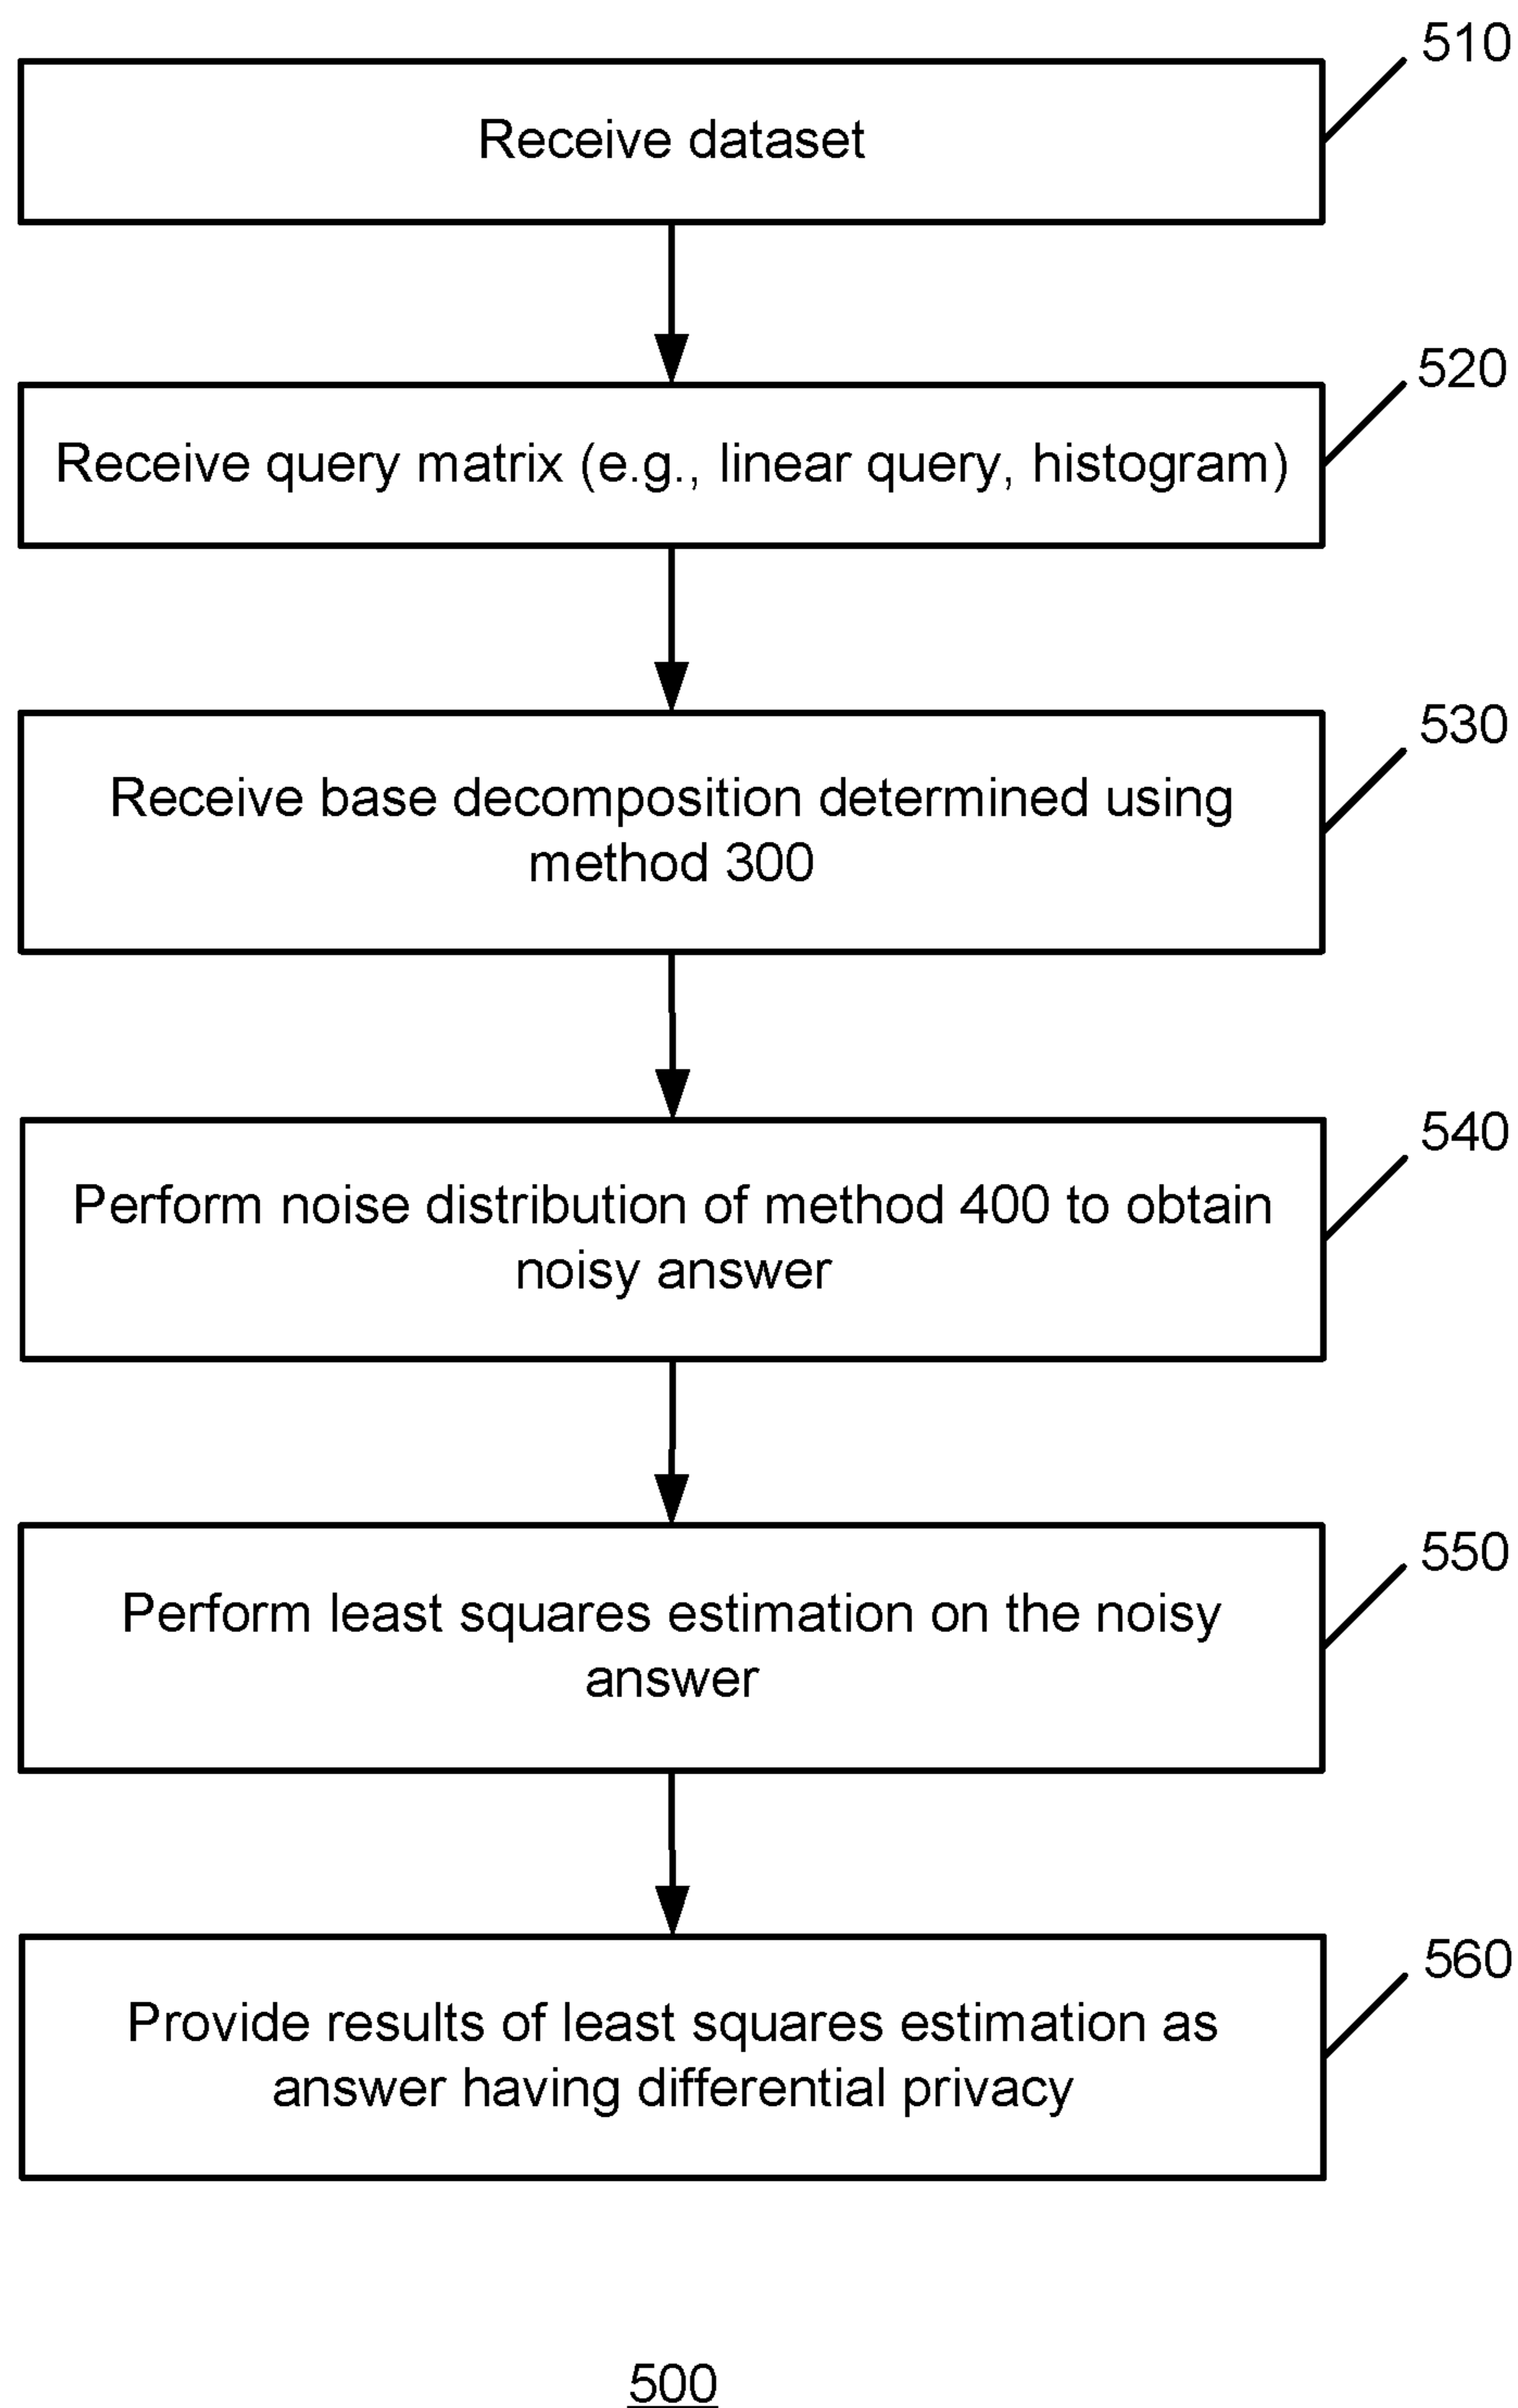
510
Receive dataset

520
Receive query matrix (e.g., linear query, histogram)

530
Receive base decomposition determined using method 300

540
Perform noise distribution of method 400 to obtain noisy answer

550
Perform least squares estimation on the noisy answer

560
Provide results of least squares estimation as answer having differential privacy

500